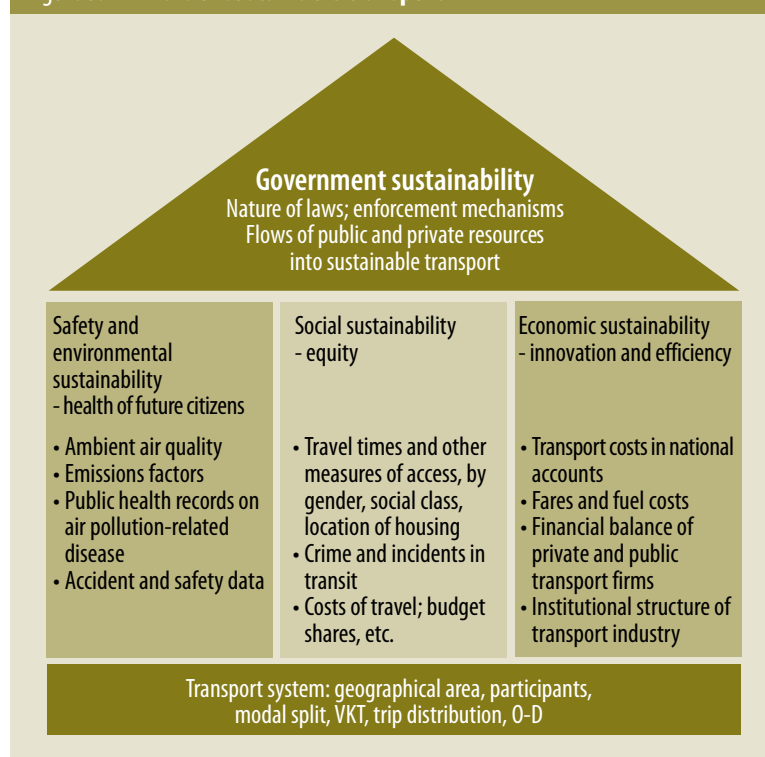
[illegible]

Government sustainability
Nature of laws; enforcement mechanisms
Flows of public and private resources into sustainable transport

Safety and environmental sustainability
- health of future citizens

• Ambient air quality
• Emissions factors
• Public health records on air pollution-related disease
• Accident and safety data

Social sustainability
- equity

• Travel times and other measures of access, by gender, social class, location of housing
• Crime and incidents in transit
• Costs of travel; budget shares, etc.

Economic sustainability
- innovation and efficiency

• Transport costs in national accounts
• Fares and fuel costs
• Financial balance of private and public transport firms
• Institutional structure of transport industry

Transport system: geographical area, participants, modal split, VKT, trip distribution, O-D